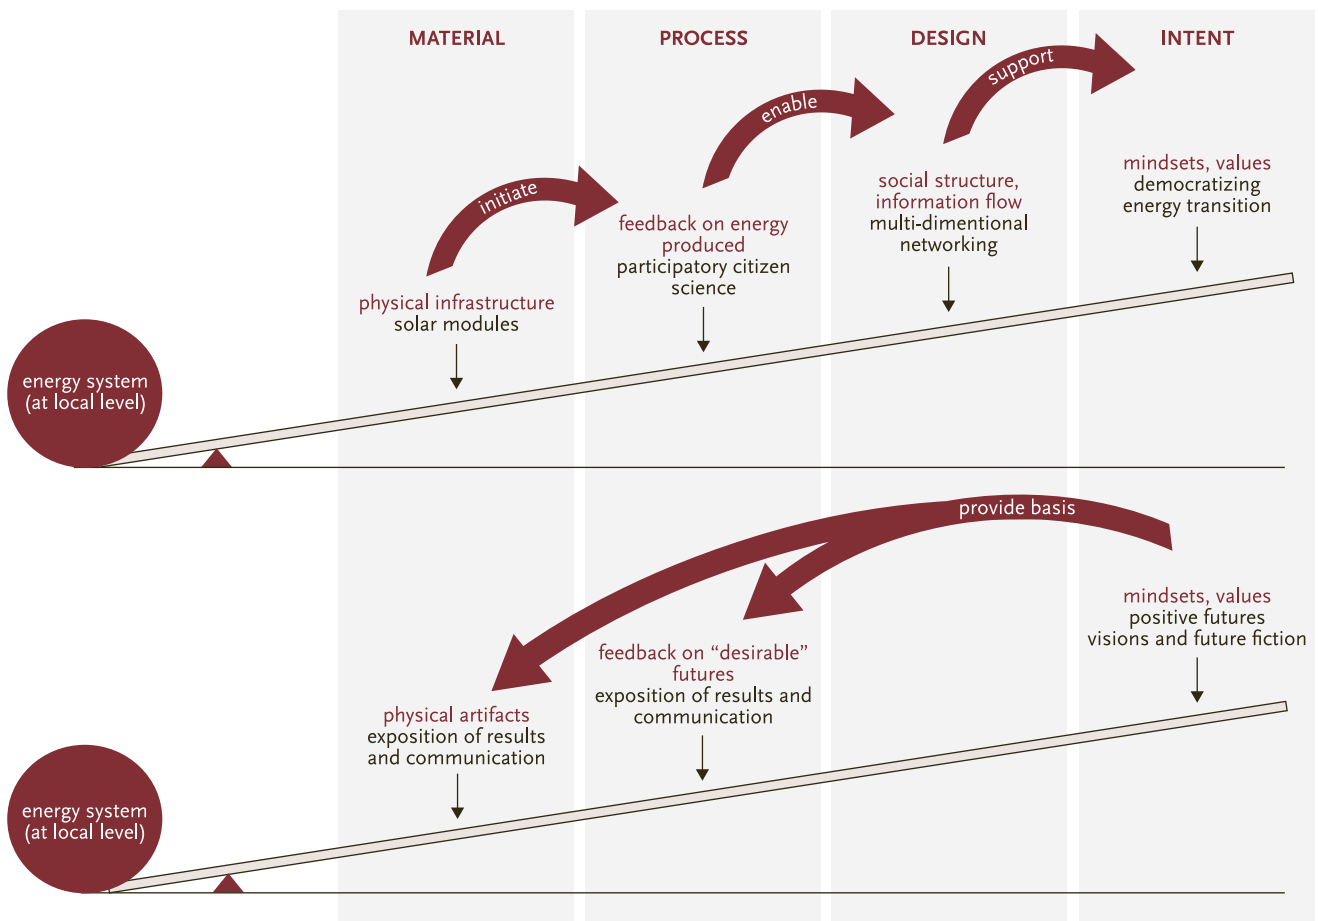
MATERIAL

PROCESS

DESIGN

INTENT

initiate

enable

support

energy system (at local level)

physical infrastructure
solar modules

feedback on energy produced
participatory citizen science

social structure, information flow
multi-dimentional networking

mindsets, values
democratizing energy transition

provide basis

energy system (at local level)

physical artifacts
exposition of results and communication

feedback on “desirable” futures
exposition of results and communication

mindsets, values
positive futures visions and future fiction